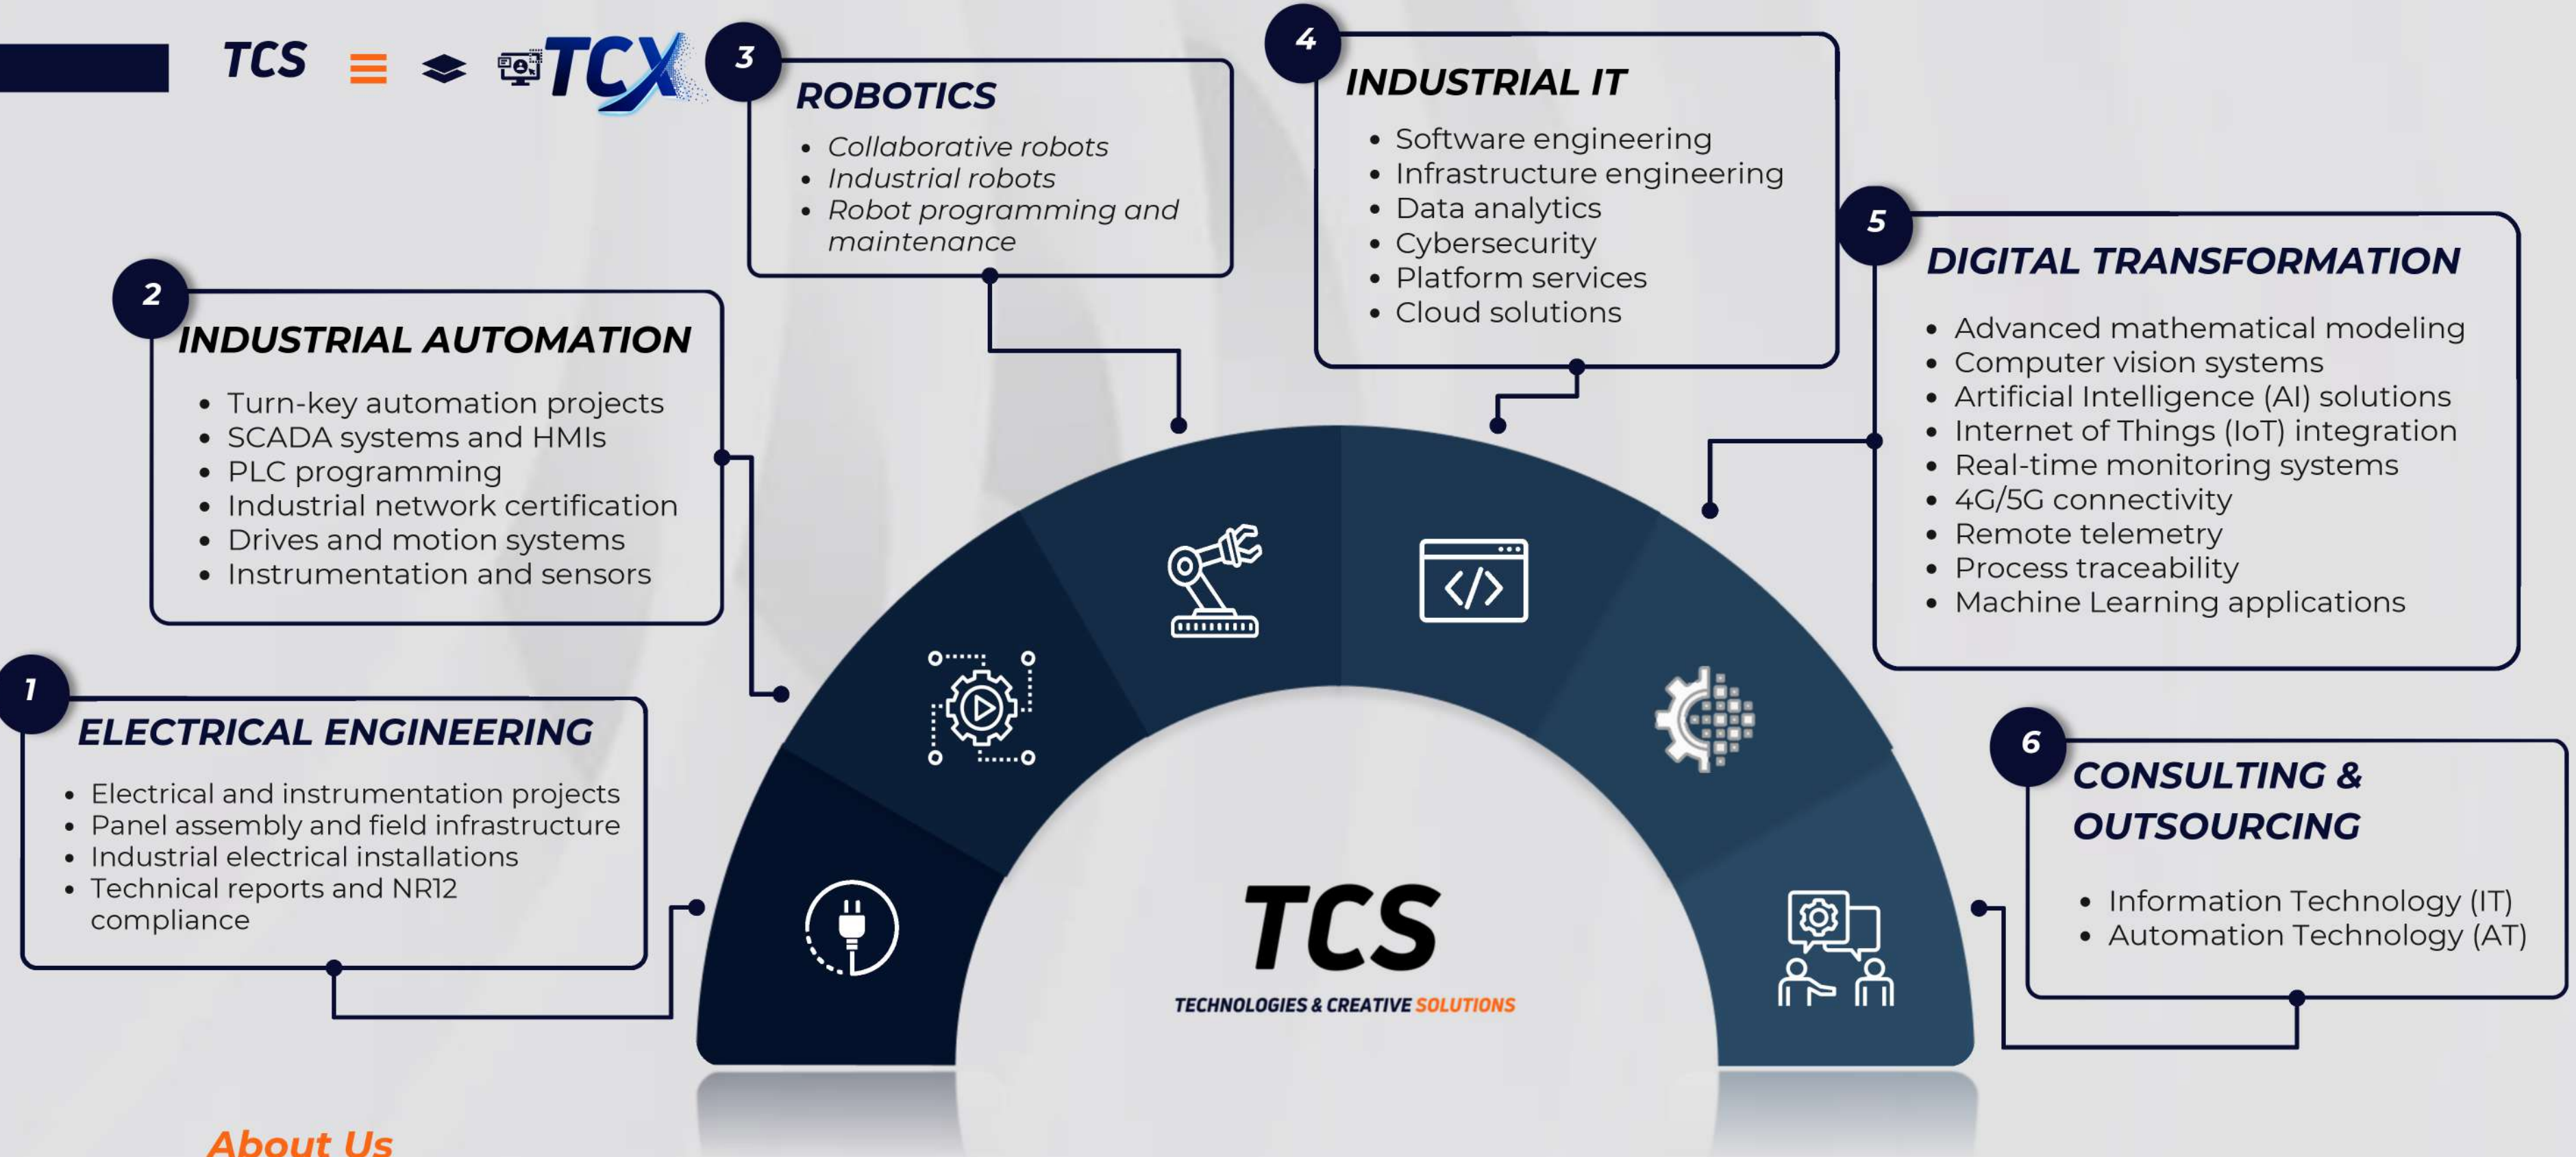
TCS TCX

3
ROBOTICS
- Collaborative robots
- Industrial robots
- Robot programming and maintenance

4
INDUSTRIAL IT
- Software engineering
- Infrastructure engineering
- Data analytics
- Cybersecurity
- Platform services
- Cloud solutions

2
INDUSTRIAL AUTOMATION
- Turn-key automation projects
- SCADA systems and HMIs
- PLC programming
- Industrial network certification
- Drives and motion systems
- Instrumentation and sensors

5
DIGITAL TRANSFORMATION
- Advanced mathematical modeling
- Computer vision systems
- Artificial Intelligence (AI) solutions
- Internet of Things (IoT) integration
- Real-time monitoring systems
- 4G/5G connectivity
- Remote telemetry
- Process traceability
- Machine Learning applications

1
ELECTRICAL ENGINEERING
- Electrical and instrumentation projects
- Panel assembly and field infrastructure
- Industrial electrical installations
- Technical reports and NR12 compliance

6
CONSULTING & OUTSOURCING
- Information Technology (IT)
- Automation Technology (AT)

TCS
TECHNOLOGIES & CREATIVE SOLUTIONS

About Us